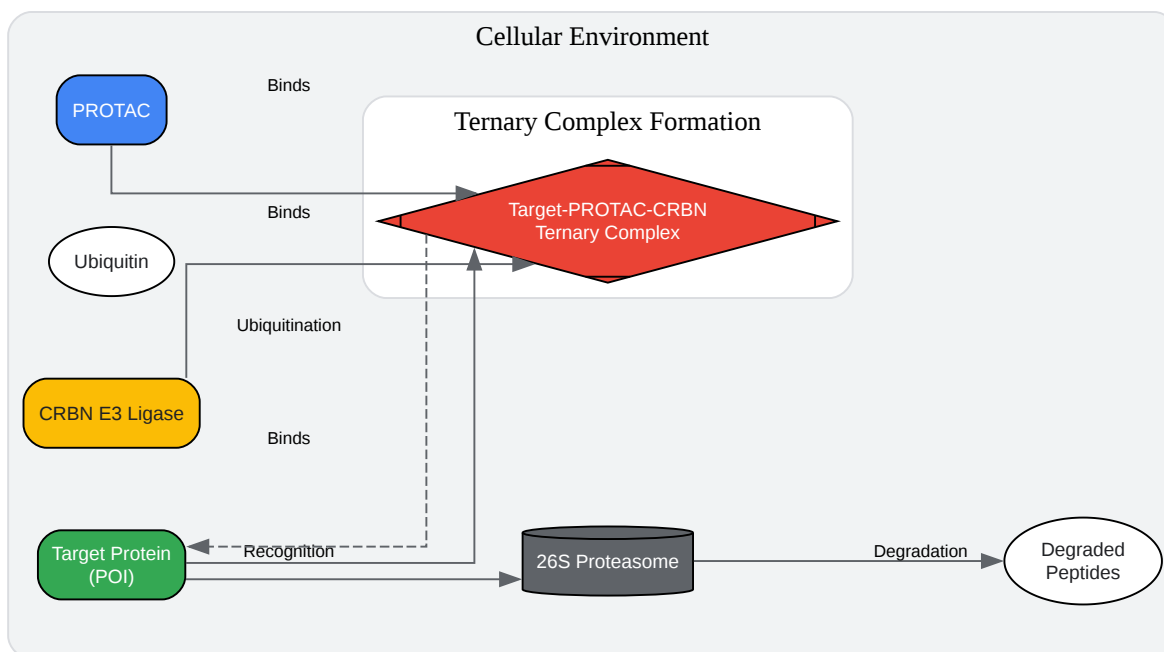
Cellular Environment

Binds

PROTAC

Ternary Complex Formation

Target-PROTAC-CRBN Ternary Complex

Binds

Ubiquitin

Ubiquitination

CRBN E3 Ligase

Binds

Target Protein (POI)

Recognition

26S Proteasome

Degradation

Degraded Peptides